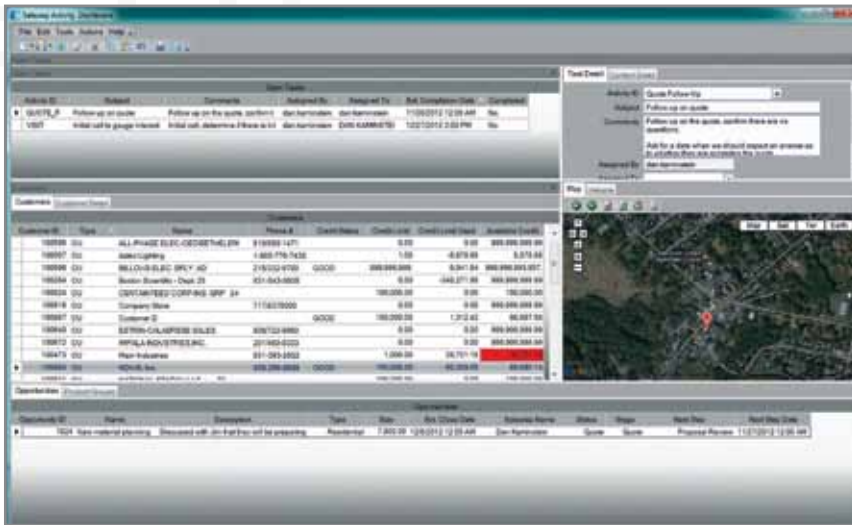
Salesday Activity Dashboard

File Edit Tools Actions Help

Open Tasks

Open Tasks

| Activity ID | Subject | Comments | Assigned By | Assigned To | Est. Completion Date | Completed |
|---|---|---|---|---|---|---|
| QUOTE_F | Follow up on quote | Follow up on the quote, confirm t | dan.kamnosten | dan.kamnosten | 11/26/2012 12:00 AM | No |
| VISIT | Initial call to gauge interest | Initial call, determine if there is int | dan.kamnosten | DAN KAMNOSTEI | 12/27/2012 2:00 PM | No |

Task Detail | Contact Links

Activity ID: Quote Follow-Up
Subject: Follow up on quote
Comments: Follow up on the quote, confirm there are no questions.

Ask for a date when we should expect an answer as to whether they are accepting the quote.
Assigned By: dan.kamnosten

Customers

Customers | Customer Notes

Customers

| Customer ID | Type | Name | Phone # | Credit Status | Credit Limit | Credit Limit Used | Available Credit |
|---|---|---|---|---|---|---|---|
| 100056 | CU | ALL-PHASE ELEC-DEOSETHELEN | 616/555-1471 | | 0.00 | 0.00 | 999,999,999.99 |
| 100057 | CU | Aalen Lighting | 1-800-776-7430 | | 1.00 | -8,879.69 | 8,879.69 |
| 100058 | CU | BILLOUS-ELEC SPLY #2 | 215/232-9700 | GOOD | 999,999,999 | 8,041.84 | 999,999,999,957 |
| 100064 | CU | Boston Scientific - Dept 25 | 631-543-0600 | | 0.00 | -346,271.00 | 999,999,999.99 |
| 100024 | CU | CERTIFIED CORP-SS GRP 24 | | | 100,000.00 | 0.00 | 100,000.00 |
| 100018 | CU | Company Store | 7173578000 | | 0.00 | 0.00 | 999,999,999.99 |
| 100007 | CU | Customer B | | GOOD | 100,000.00 | 1,312.43 | 98,687.57 |
| 100045 | CU | EXTRIN-CALABRESE SALES | 909/722-6960 | | 0.00 | 0.00 | 999,999,999.99 |
| 100072 | CU | IMPALA INDUSTRIES,INC. | 201/464-0333 | | 0.00 | 0.00 | 999,999,999.99 |
| 100473 | CU | Main Industries | 631-385-2852 | | 1,000.00 | 28,701.19 | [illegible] |
| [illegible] | CU | NOVA Inc | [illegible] | GOOD | 100,000.00 | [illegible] | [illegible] |

Map | Imagery

Map | Sat | Hyb | Earth

Opportunities | Product Groups

Opportunities

| Opportunity ID | Name | Description | Type | Size | Est. Close Date | Salesrep Name | Status | Stage | Next Step | Next Step Date |
|---|---|---|---|---|---|---|---|---|---|---|
| 1824 | New material planning | Discussed with Jim that they will be preparing | Residential | 7,000.00 | 12/6/2012 12:00 AM | Dan Kamnosten | Quote | Quote | Propose Review | 11/27/2012 12:00 AM |